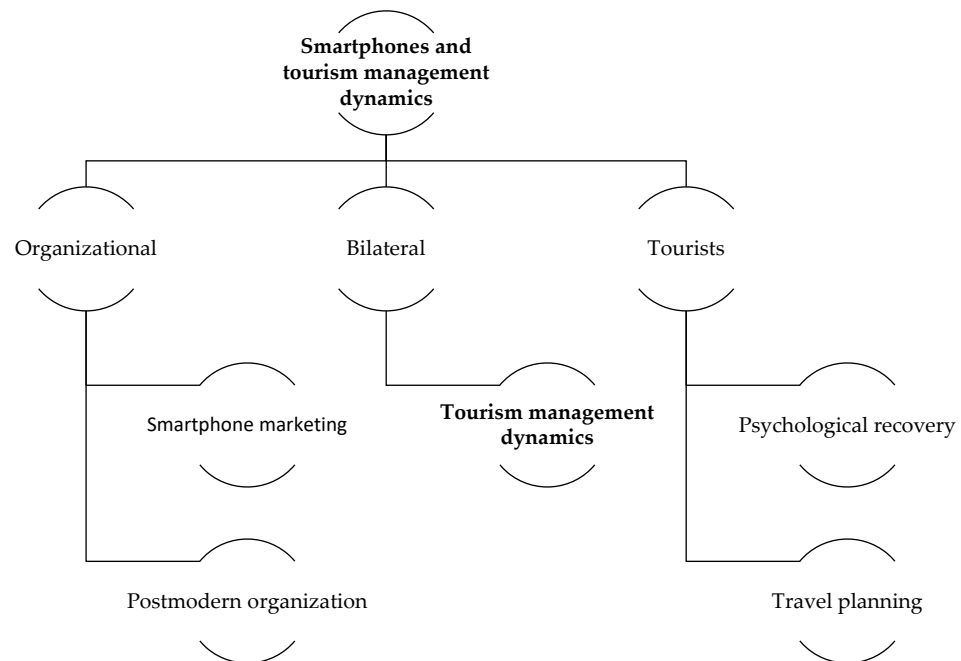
**Smartphones and tourism management dynamics**

Organizational

Bilateral

Tourists

Smartphone marketing

**Tourism management dynamics**

Psychological recovery

Postmodern organization

Travel planning